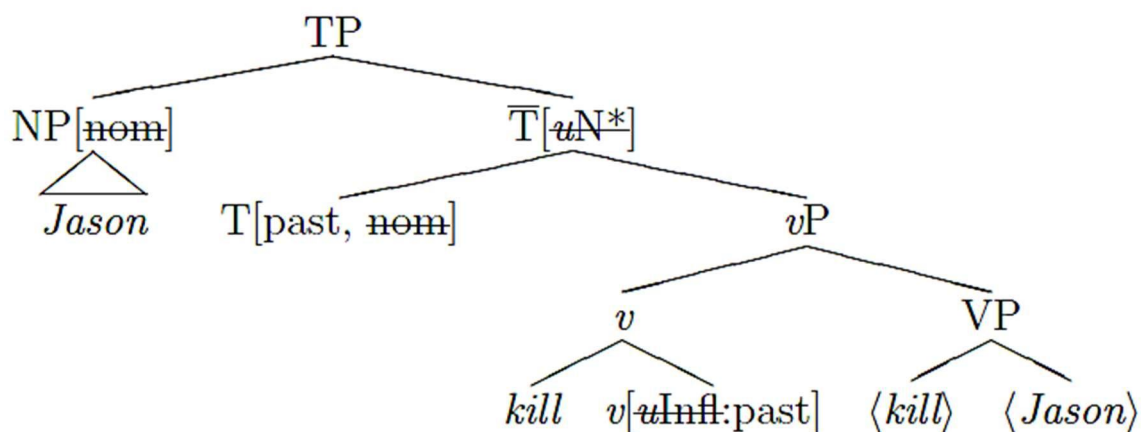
TP

NP[$\sout{\text{nom}}$]

*Jason*

$\overline{\text{T}}$[$\sout{u\text{N*}}$]

T[past, $\sout{\text{nom}}$]

$v$P

$v$

*kill*

$v$[$\sout{u\text{Infl}}$:past]

VP

$\langle$*kill*$\rangle$

$\langle$*Jason*$\rangle$